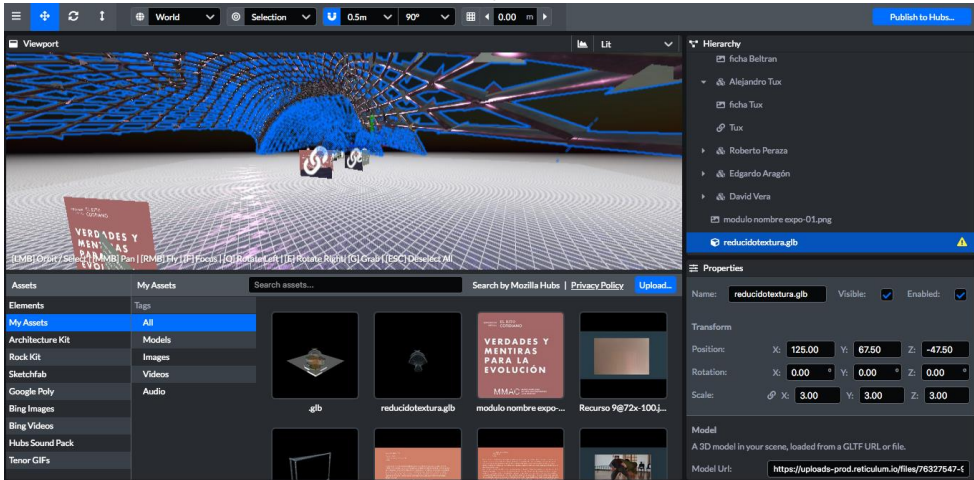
World Selection 0.5m 90° 0.00 m

Publish to Hubs...

Viewport

Lit

Hierarchy

ficha Beltran

Alejandro Tux

ficha Tux

Tux

Roberto Peraza

Edgardo Aragón

David Vera

modulo nombre expo-01.png

reducidotextura.glb

VERDADES Y MENTIRAS PARA LA EVOLU

[LMB] Orbit / Select | [MMB] Pan | [RMB] Fly | [F] Focus | [Q] Rotate Left | [E] Rotate Right | [G] Grab | [ESC] Deselect All

Assets

My Assets

Search assets...

Search by Mozilla Hubs | Privacy Policy

Upload...

Elements

My Assets

Architecture Kit

Rock Kit

Sketchfab

Google Poly

Bing Images

Bing Videos

Hubs Sound Pack

Tenor GIFs

Tags

All

Models

Images

Videos

Audio

.glb

reducidotextura.glb

VERDADES Y MENTIRAS PARA LA EVOLUCIÓN

MMAC

modulo nombre expo-...

Recurso 9@72x-100.j...

Properties

Name: reducidotextura.glb

Visible:

Enabled:

Transform

Position: X: 125.00 Y: 67.50 Z: -47.50

Rotation: X: 0.00 ° Y: 0.00 ° Z: 0.00 °

Scale: X: 3.00 Y: 3.00 Z: 3.00

Model

A 3D model in your scene, loaded from a GLTF URL or file.

Model Url: https://uploads-prod.reticulum.io/files/76327547-